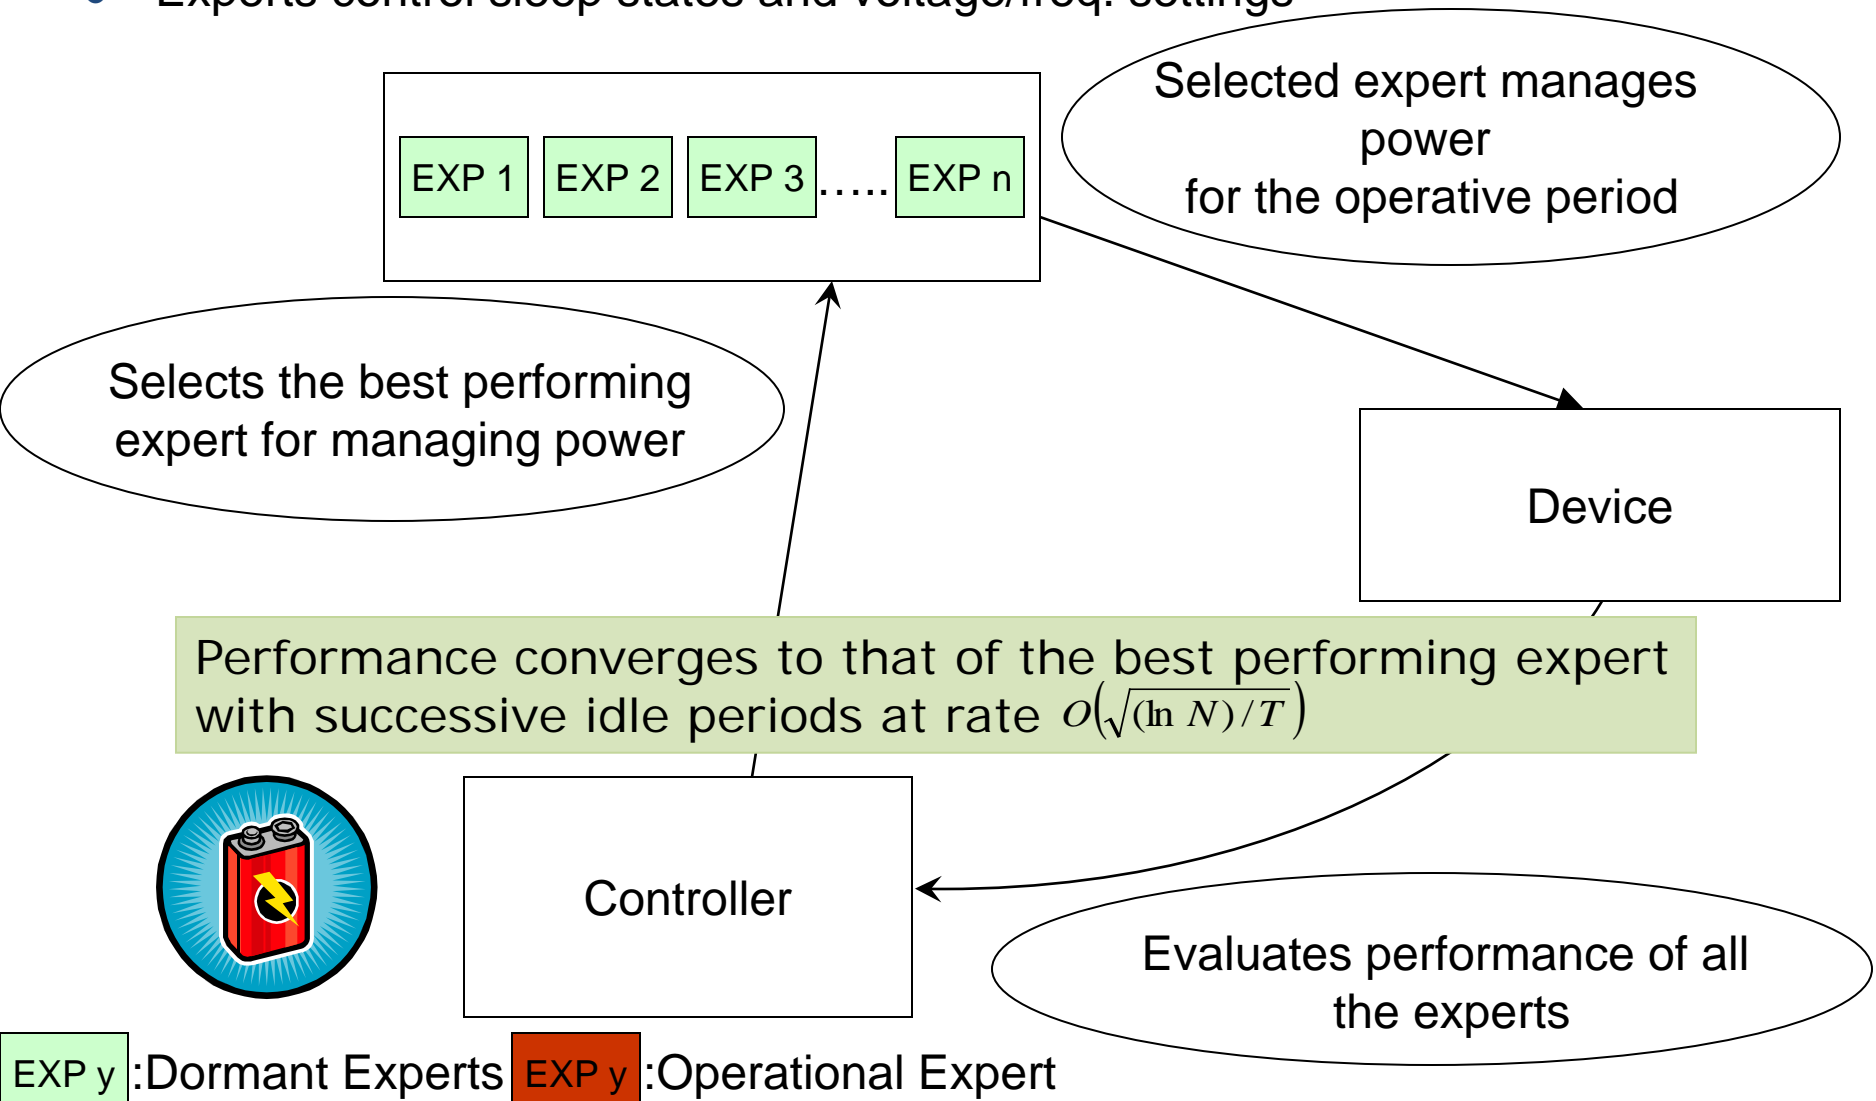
Experts control sleep states and voltage/freq. settings

EXP 1 EXP 2 EXP 3 ….. EXP n

Selected expert manages power for the operative period

Selects the best performing expert for managing power

Device

Performance converges to that of the best performing expert with successive idle periods at rate $O\left(\sqrt{(\ln N)/T}\right)$

Controller

Evaluates performance of all the experts

EXP y :Dormant Experts EXP y :Operational Expert